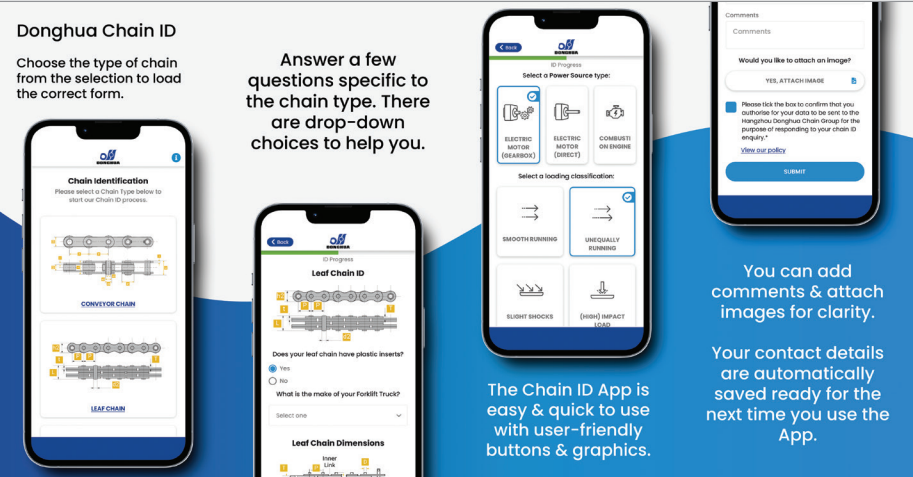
Donghua Chain ID

Choose the type of chain from the selection to load the correct form.

DONGHUA

Chain Identification

Please select a Chain Type below to start our Chain ID process.

CONVEYOR CHAIN

LEAF CHAIN

Answer a few questions specific to the chain type. There are drop-down choices to help you.

Back

DONGHUA

ID Progress

Leaf Chain ID

Does your leaf chain have plastic inserts?

Yes

No

What is the make of your Forklift Truck?

Select one

Leaf Chain Dimensions

Inner Link

Back

DONGHUA

ID Progress

Select a Power Source type:

ELECTRIC MOTOR (GEARBOX)

ELECTRIC MOTOR (DIRECT)

COMBUSTION ENGINE

Select a loading classification:

SMOOTH RUNNING

UNEQUALLY RUNNING

SLIGHT SHOCKS

(HIGH) IMPACT LOAD

The Chain ID App is easy & quick to use with user-friendly buttons & graphics.

Comments

Comments

Would you like to attach an image?

YES, ATTACH IMAGE

Please tick the box to confirm that you authorise for your data to be sent to the Hangzhou Donghua Chain Group for the purpose of responding to your chain ID enquiry.*

View our policy

SUBMIT

You can add comments & attach images for clarity.

Your contact details are automatically saved ready for the next time you use the App.